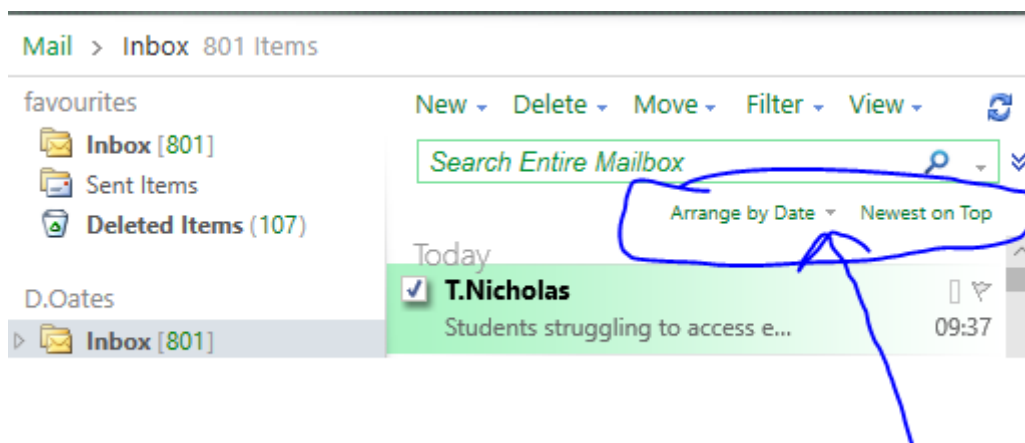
Mail > Inbox 801 Items

favourites

Inbox [801]

Sent Items

Deleted Items (107)

D.Oates

Inbox [801]

New Delete Move Filter View

Search Entire Mailbox

Arrange by Date Newest on Top

Today

T.Nicholas

Students struggling to access e...

09:37